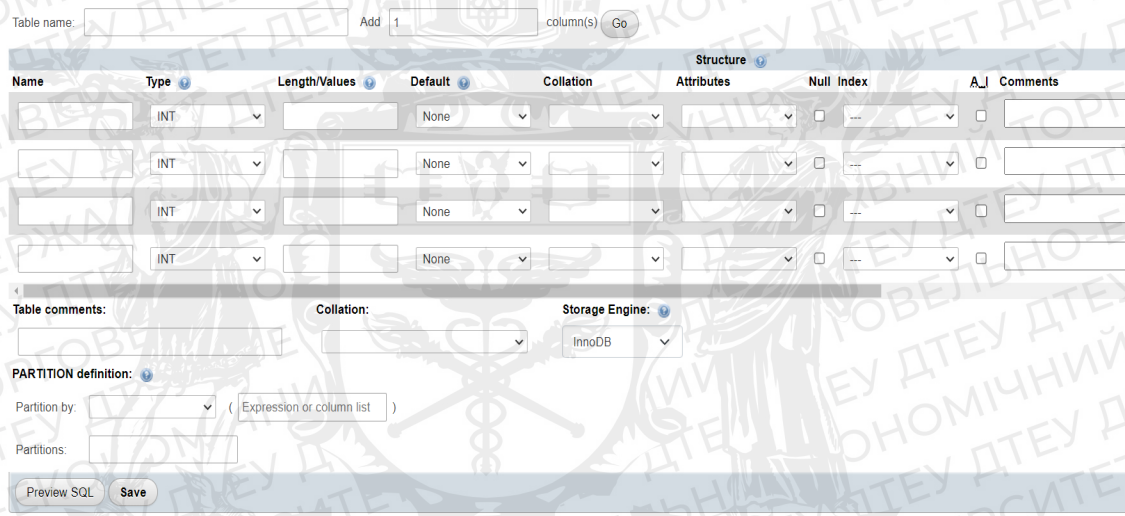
Table name: Add 1 column(s) Go

Structure

| Name | Type | Length/Values | Default | Collation | Attributes | Null | Index | A_I | Comments |
|---|---|---|---|---|---|---|---|---|---|
| | INT | | None | | | | --- | | |
| | INT | | None | | | | --- | | |
| | INT | | None | | | | --- | | |
| | INT | | None | | | | --- | | |

Table comments: Collation: Storage Engine:

InnoDB

PARTITION definition:

Partition by: ( Expression or column list )

Partitions:

Preview SQL Save